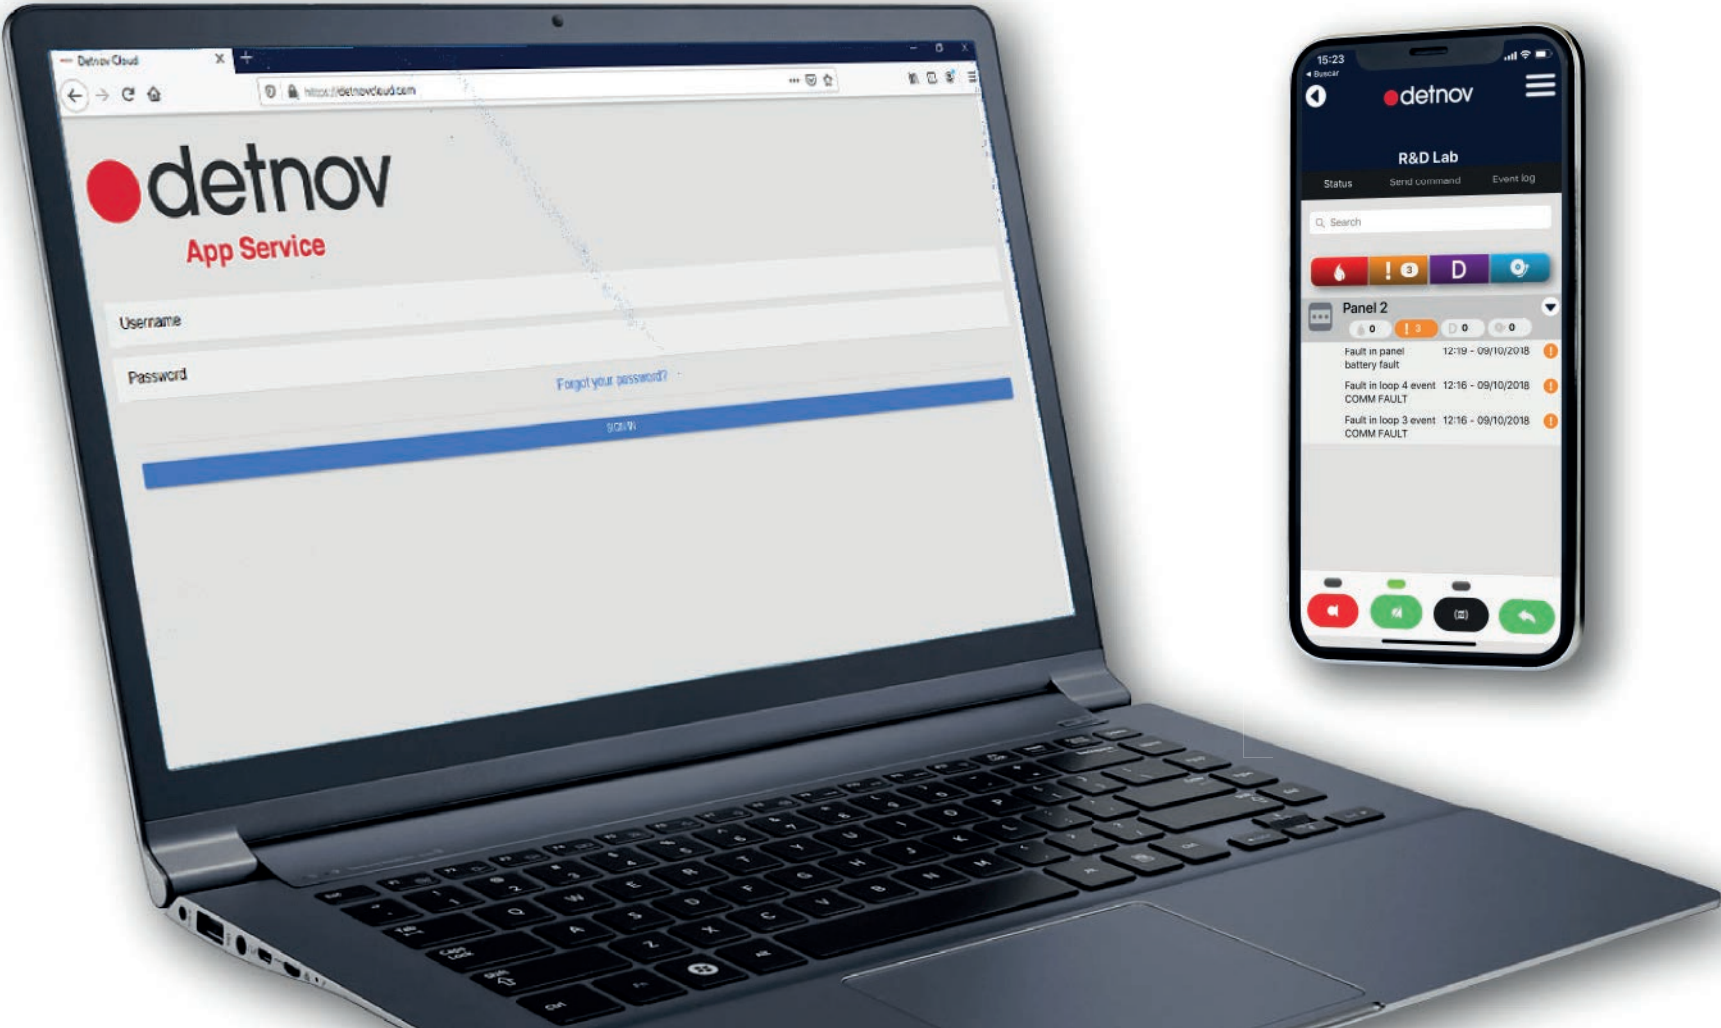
Detnov Cloud

https://detnovcloud.com

detnov
App Service

Username

Password

Forgot your password?

SIGN IN

15:23
◂ Buscar

detnov

R&D Lab

Status
Send command
Event log

Search

3

D

Panel 2

0
3
0
0

Fault in panel battery fault
12:19 - 09/10/2018

Fault in loop 4 event COMM FAULT
12:16 - 09/10/2018

Fault in loop 3 event COMM FAULT
12:16 - 09/10/2018